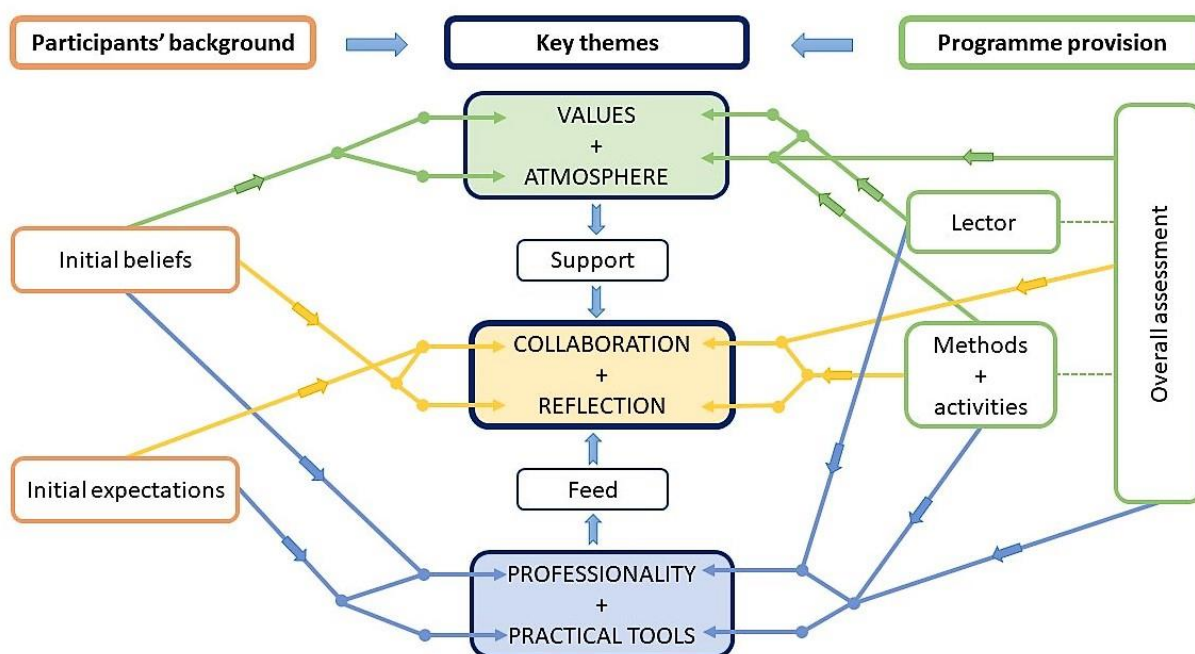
Participants' background

Key themes

Programme provision

VALUES
+
ATMOSPHERE

Support

Initial beliefs

Lector

Overall assessment

COLLABORATION
+
REFLECTION

Methods
+
activities

Feed

Initial expectations

PROFESSIONALITY
+
PRACTICAL TOOLS